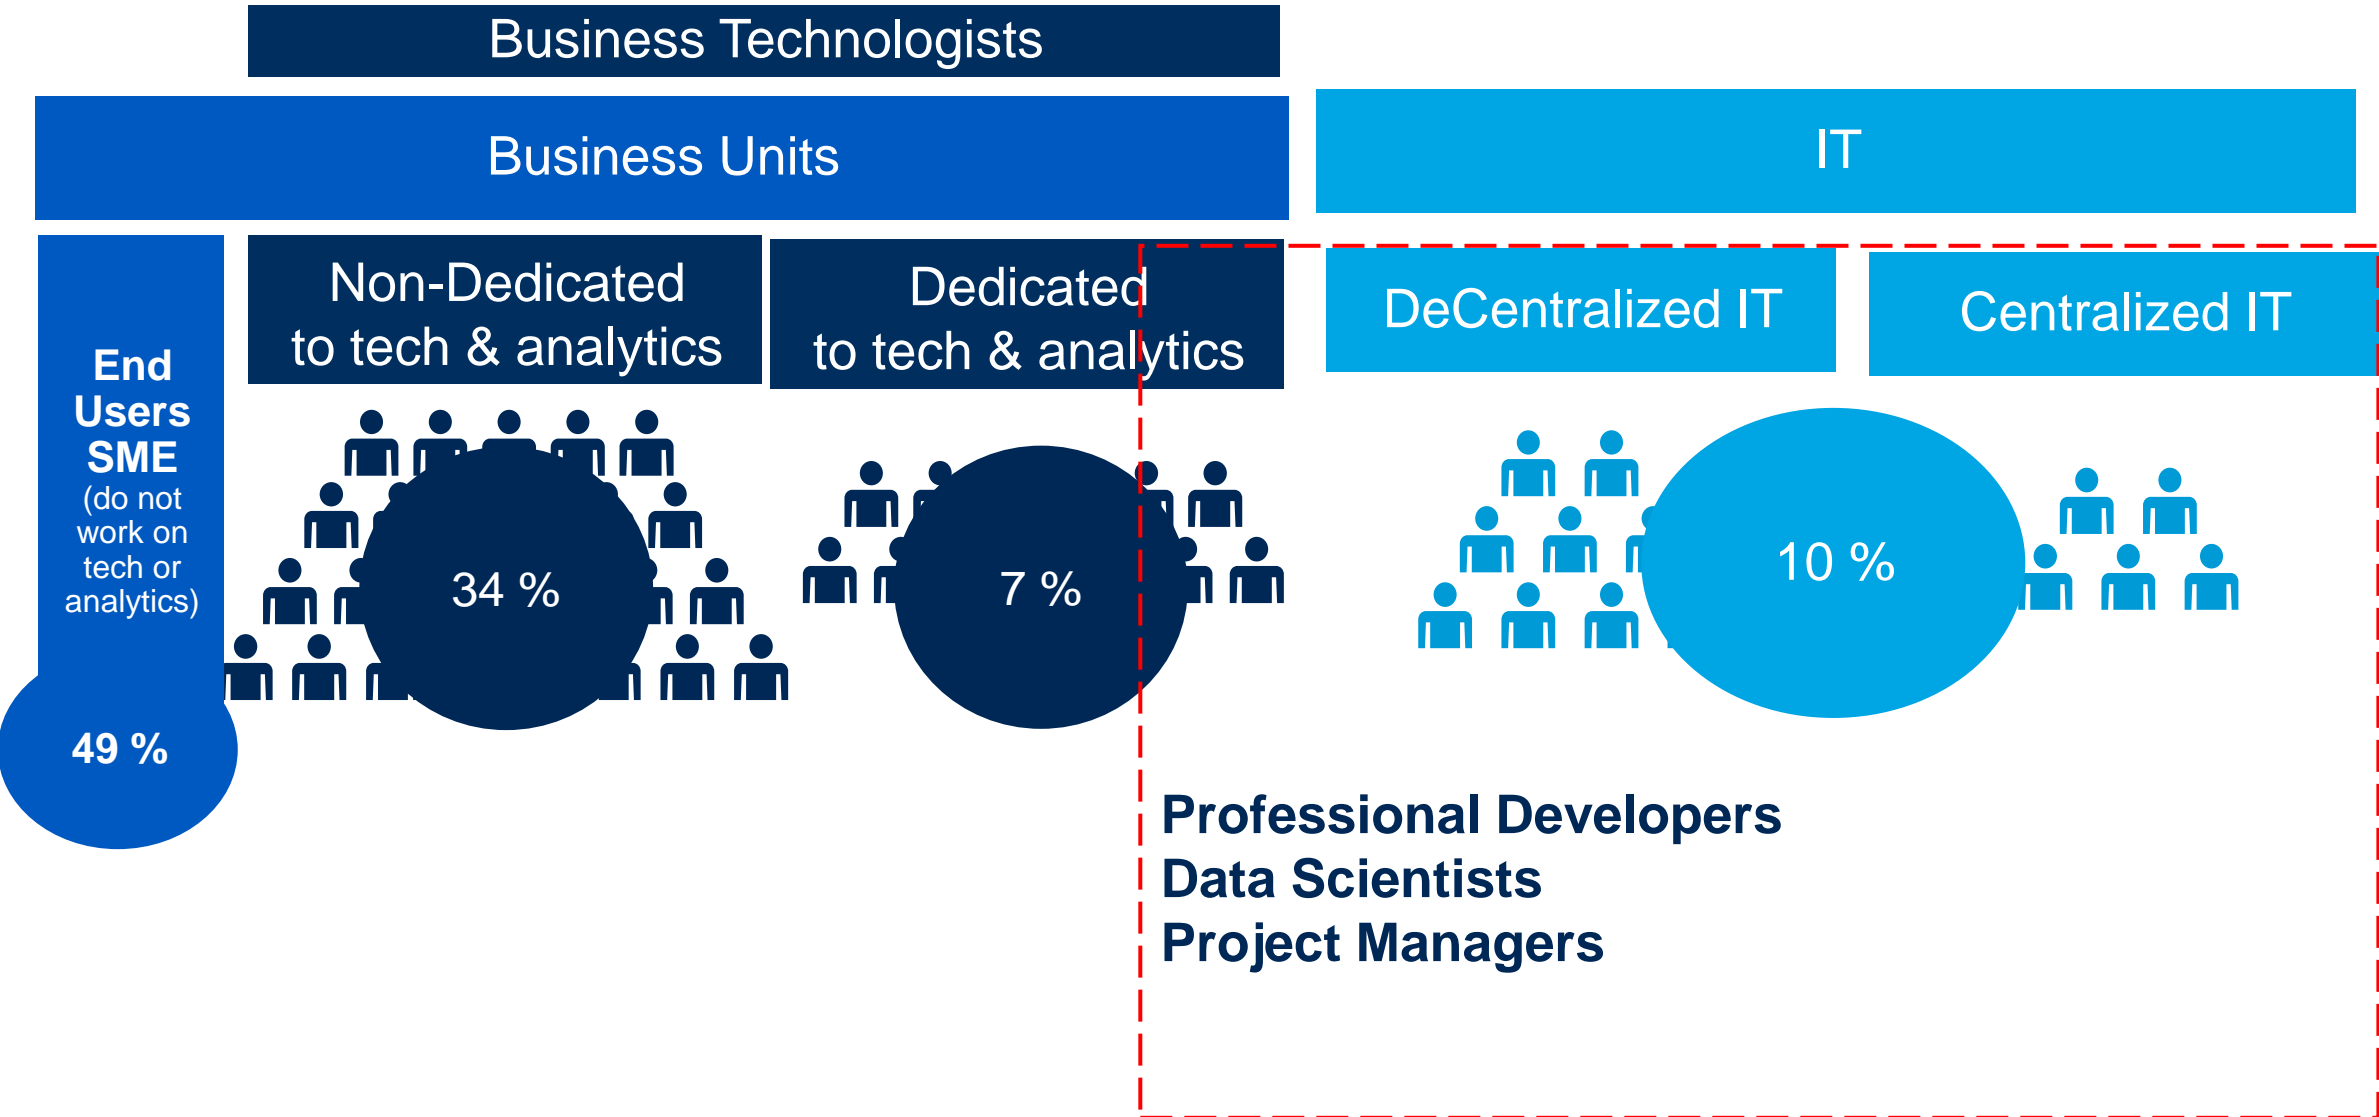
Business Technologists

Business Units

IT

End Users SME (do not work on tech or analytics)

49 %

Non-Dedicated to tech & analytics

34 %

Dedicated to tech & analytics

7 %

DeCentralized IT

Centralized IT

10 %

Professional Developers
Data Scientists
Project Managers